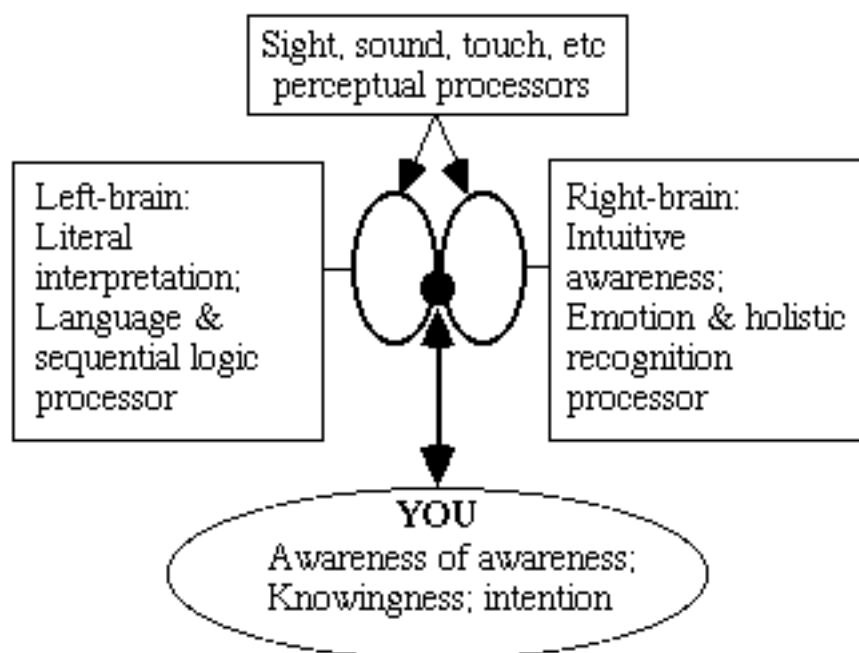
Sight, sound, touch, etc perceptual processors

Left-brain: Literal interpretation; Language & sequential logic processor

Right-brain: Intuitive awareness; Emotion & holistic recognition processor

YOU
Awareness of awareness; Knowingness; intention